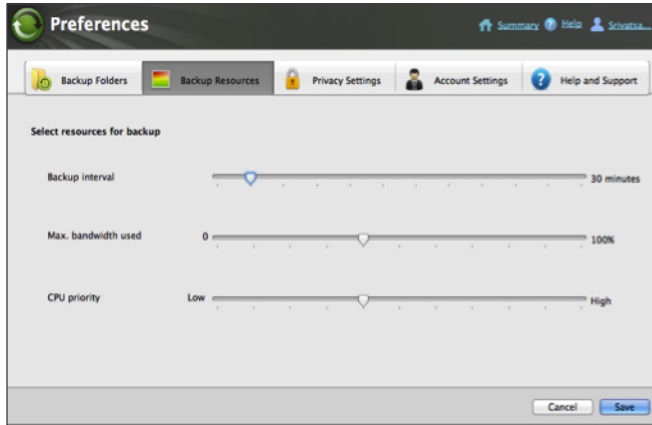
Preferences

Summary Help Srivatsa...

Backup Folders
Backup Resources
Privacy Settings
Account Settings
Help and Support

Select resources for backup

Backup interval
30 minutes

Max. bandwidth used
0
100%

CPU priority
Low
High

Cancel
Save